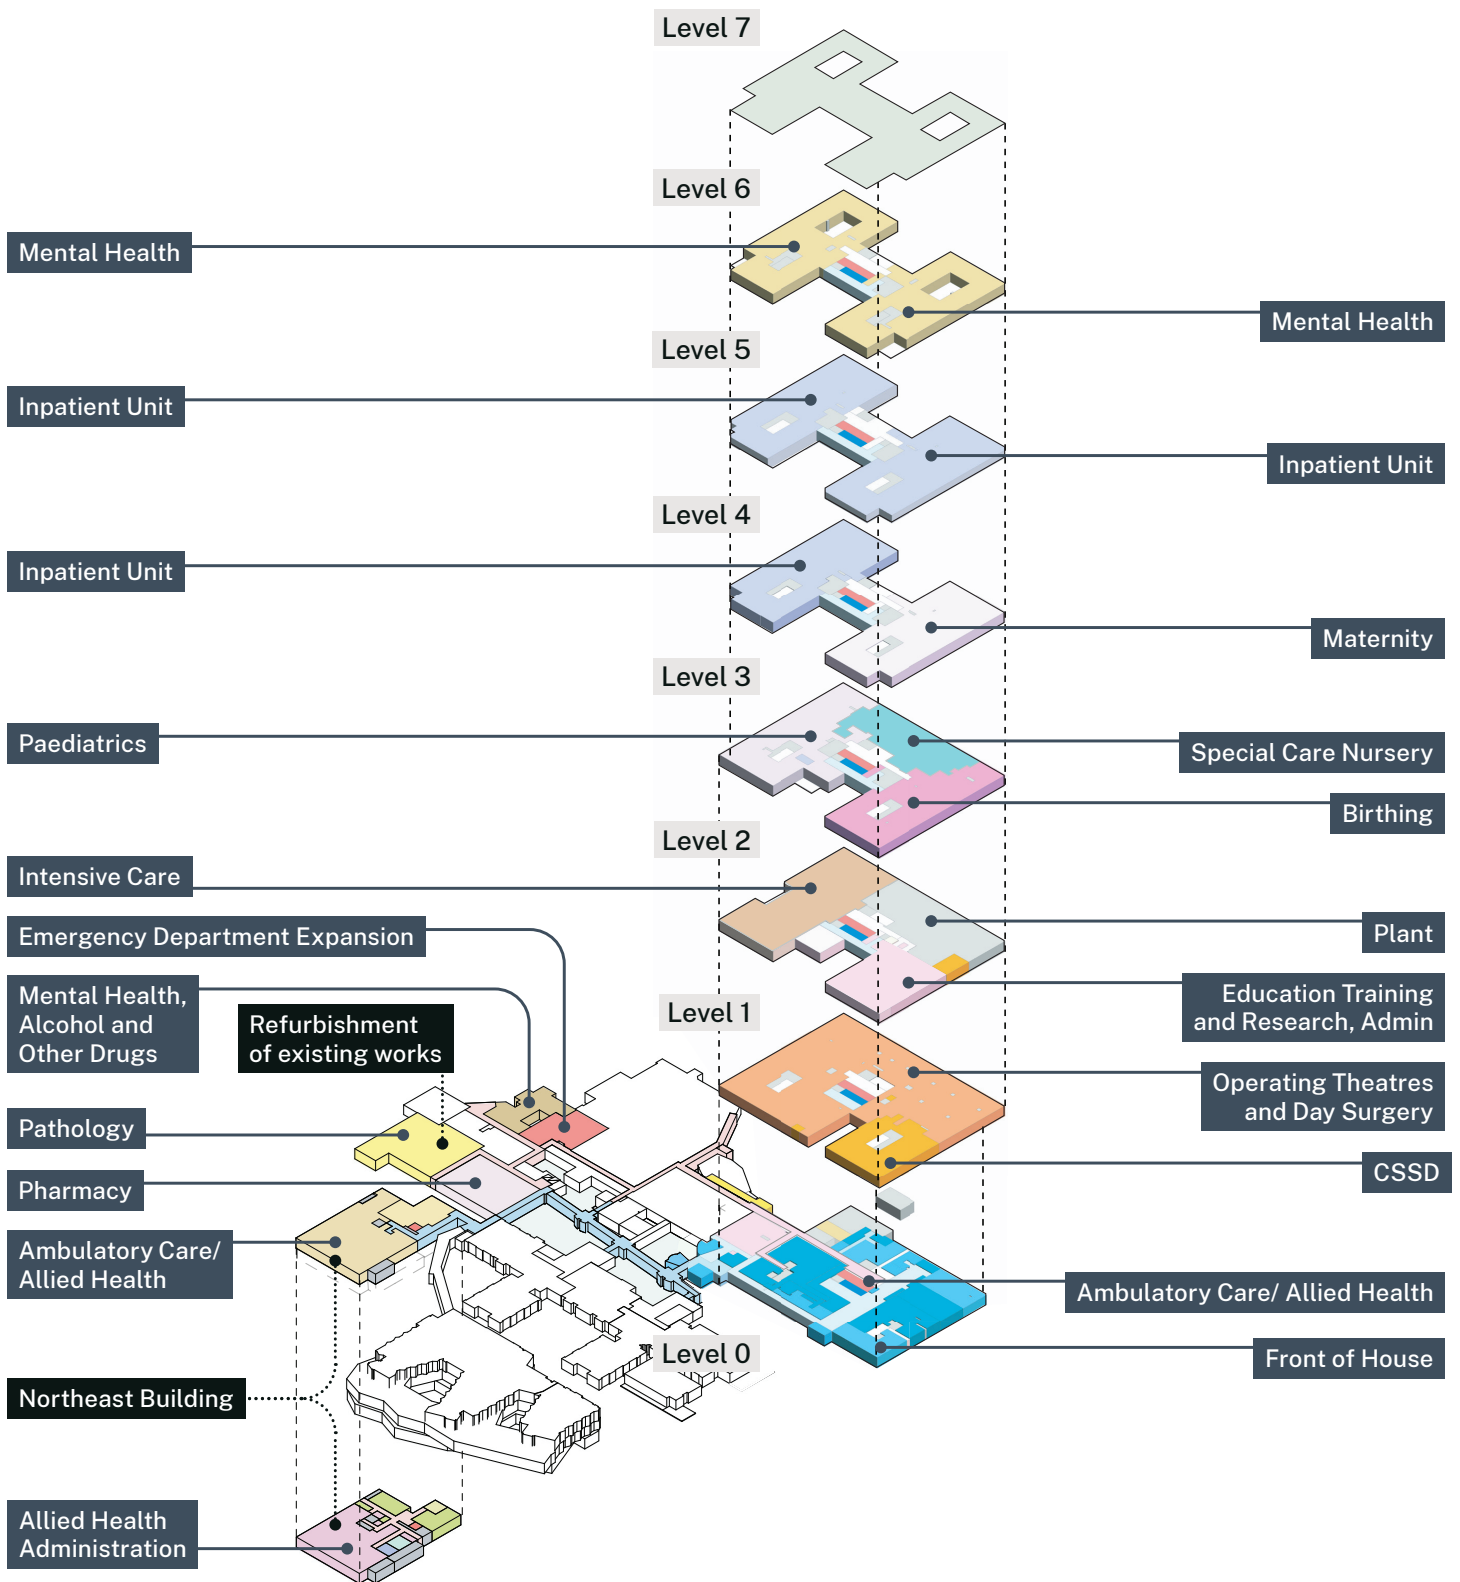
Level 7

Level 6

Mental Health

Mental Health

Level 5

Inpatient Unit

Inpatient Unit

Level 4

Inpatient Unit

Maternity

Level 3

Paediatrics

Special Care Nursery

Birthing

Level 2

Intensive Care

Emergency Department Expansion

Plant

Mental Health, Alcohol and Other Drugs

Refurbishment of existing works

Education Training and Research, Admin

Level 1

Operating Theatres and Day Surgery

Pathology

Pharmacy

CSSD

Ambulatory Care/ Allied Health

Ambulatory Care/ Allied Health

Front of House

Level 0

Northeast Building

Allied Health Administration